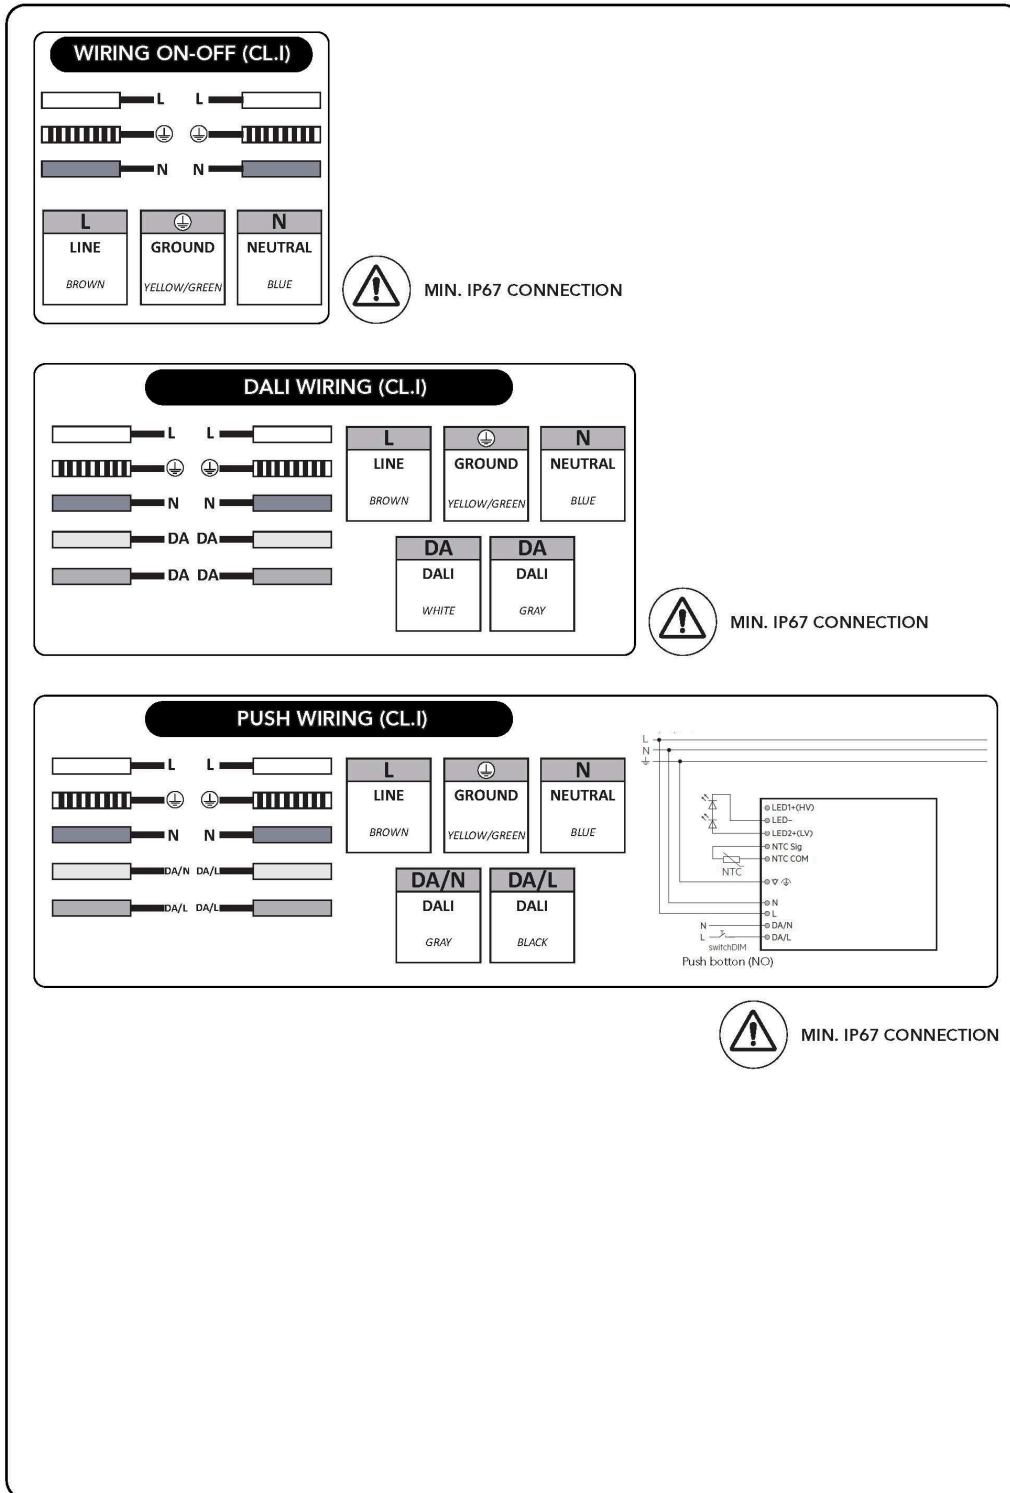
WIRING ON-OFF (CL.I)

L L
⏚ ⏚
N N

| L | ⏚ | N |
|---|---|---|
| LINE | GROUND | NEUTRAL |
| BROWN | YELLOW/GREEN | BLUE |

MIN. IP67 CONNECTION

DALI WIRING (CL.I)

L L
⏚ ⏚
N N
DA DA
DA DA

| L | ⏚ | N |
|---|---|---|
| LINE | GROUND | NEUTRAL |
| BROWN | YELLOW/GREEN | BLUE |

| DA | DA |
|---|---|
| DALI | DALI |
| WHITE | GRAY |

MIN. IP67 CONNECTION

PUSH WIRING (CL.I)

L L
⏚ ⏚
N N
DA/N DA/L
DA/L DA/L

| L | ⏚ | N |
|---|---|---|
| LINE | GROUND | NEUTRAL |
| BROWN | YELLOW/GREEN | BLUE |

| DA/N | DA/L |
|---|---|
| DALI | DALI |
| GRAY | BLACK |

L
N
⏚
LED1+(HV)
LED-
LED2+(LV)
NTC Sig
NTC COM
NTC
N
L
DA/N
DA/L
N
L
switchDIM
Push botton (NO)

MIN. IP67 CONNECTION